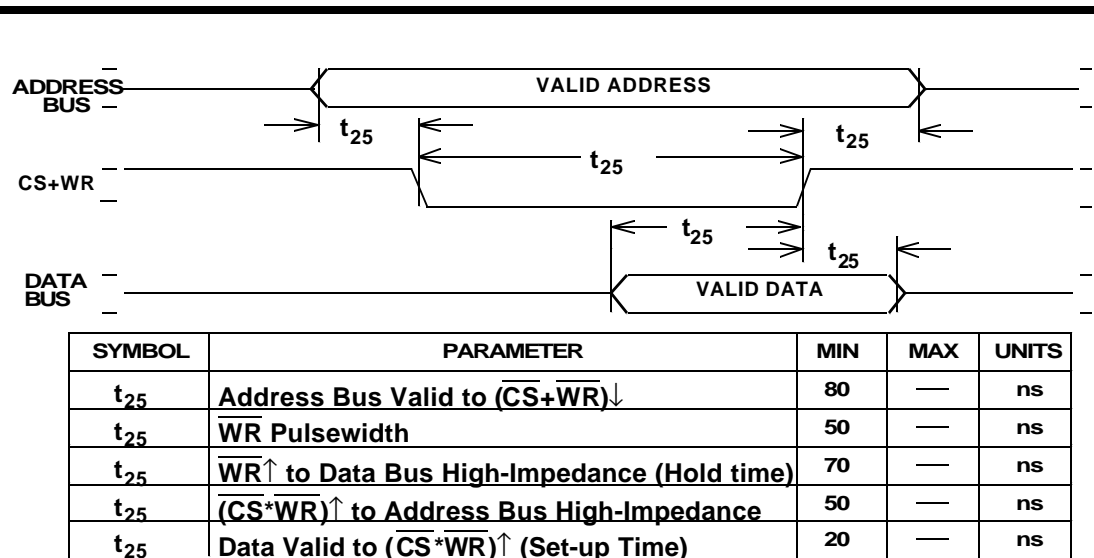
ADDRESS BUS

VALID ADDRESS

$t_{25}$

$t_{25}$

CS+WR

$t_{25}$

$t_{25}$

$t_{25}$

DATA BUS

VALID DATA

| SYMBOL | PARAMETER | MIN | MAX | UNITS |
|---|---|---|---|---|
| $t_{25}$ | Address Bus Valid to $(\overline{CS}+\overline{WR})\downarrow$ | 80 | — | ns |
| $t_{25}$ | $\overline{WR}$ Pulsewidth | 50 | — | ns |
| $t_{25}$ | $\overline{WR}\uparrow$ to Data Bus High-Impedance (Hold time) | 70 | — | ns |
| $t_{25}$ | $(\overline{CS}*\overline{WR})\uparrow$ to Address Bus High-Impedance | 50 | — | ns |
| $t_{25}$ | Data Valid to $(\overline{CS}*\overline{WR})\uparrow$ (Set-up Time) | 20 | — | ns |